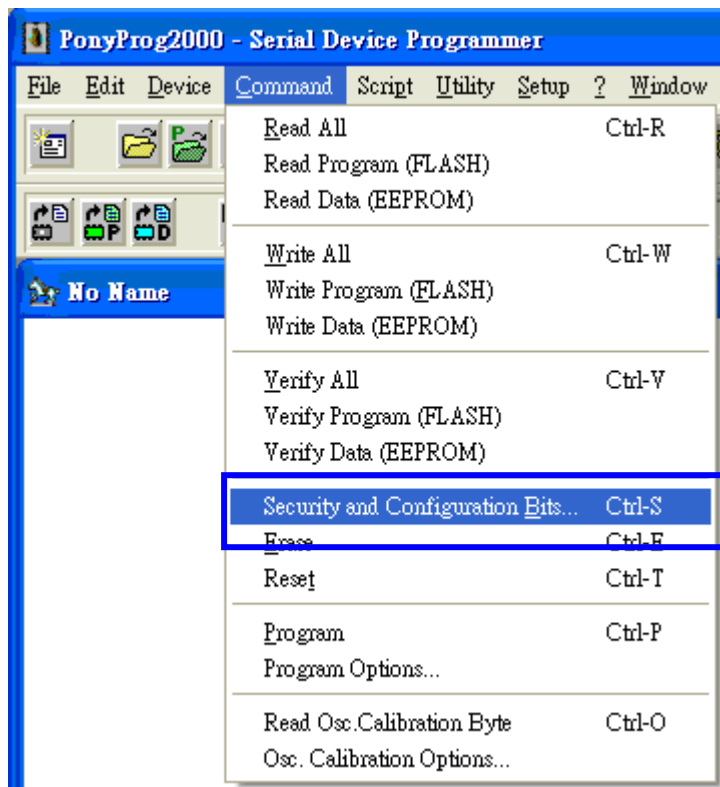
PonyProg2000 - Serial Device Programmer

File Edit Device Command Script Utility Setup ? Window

No Name

Read All Ctrl-R
Read Program (FLASH)
Read Data (EEPROM)

Write All Ctrl-W
Write Program (FLASH)
Write Data (EEPROM)

Verify All Ctrl-V
Verify Program (FLASH)
Verify Data (EEPROM)

Security and Configuration Bits... Ctrl-S
Erase Ctrl-E
Reset Ctrl-T

Program Ctrl-P
Program Options...

Read Osc.Calibration Byte Ctrl-O
Osc. Calibration Options...